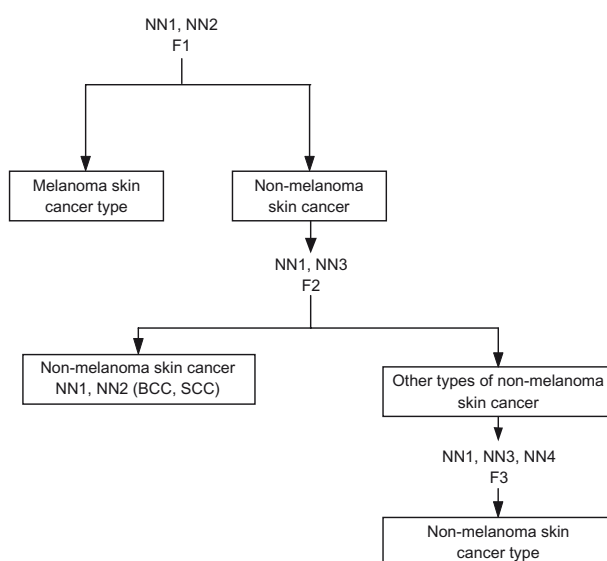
NN1, NN2
F1

Melanoma skin cancer type

Non-melanoma skin cancer

NN1, NN3
F2

Non-melanoma skin cancer NN1, NN2 (BCC, SCC)

Other types of non-melanoma skin cancer

NN1, NN3, NN4
F3

Non-melanoma skin cancer type